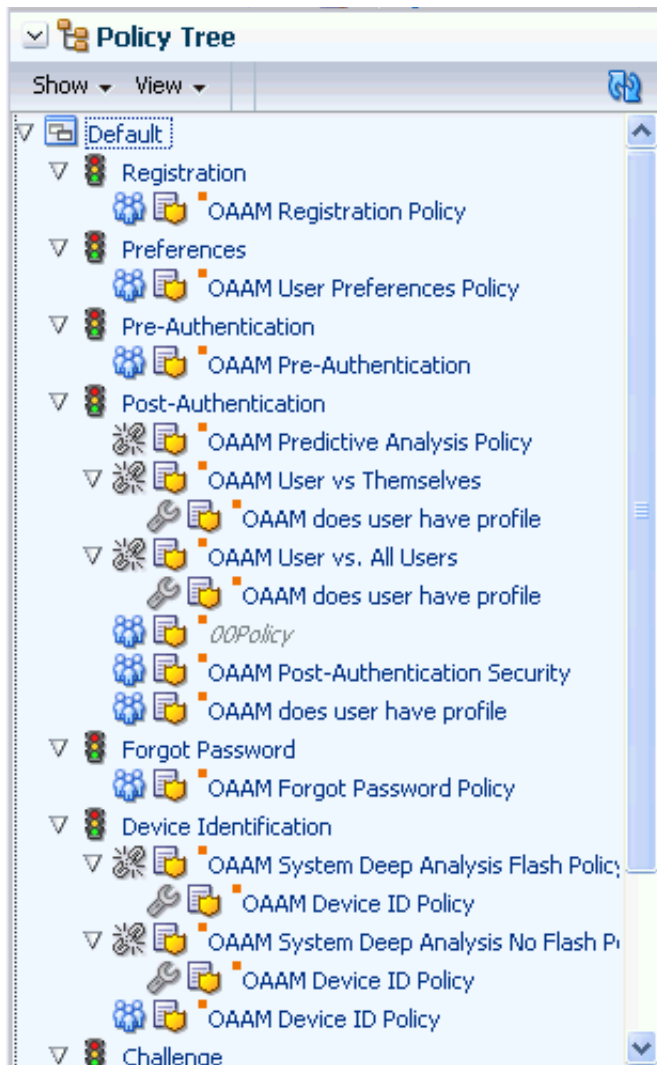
Policy Tree

Show View

Default
Registration
OAAM Registration Policy
Preferences
OAAM User Preferences Policy
Pre-Authentication
OAAM Pre-Authentication
Post-Authentication
OAAM Predictive Analysis Policy
OAAM User vs Themselves
OAAM does user have profile
OAAM User vs. All Users
OAAM does user have profile
00Policy
OAAM Post-Authentication Security
OAAM does user have profile
Forgot Password
OAAM Forgot Password Policy
Device Identification
OAAM System Deep Analysis Flash Policy
OAAM Device ID Policy
OAAM System Deep Analysis No Flash P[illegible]
OAAM Device ID Policy
OAAM Device ID Policy
Challenge